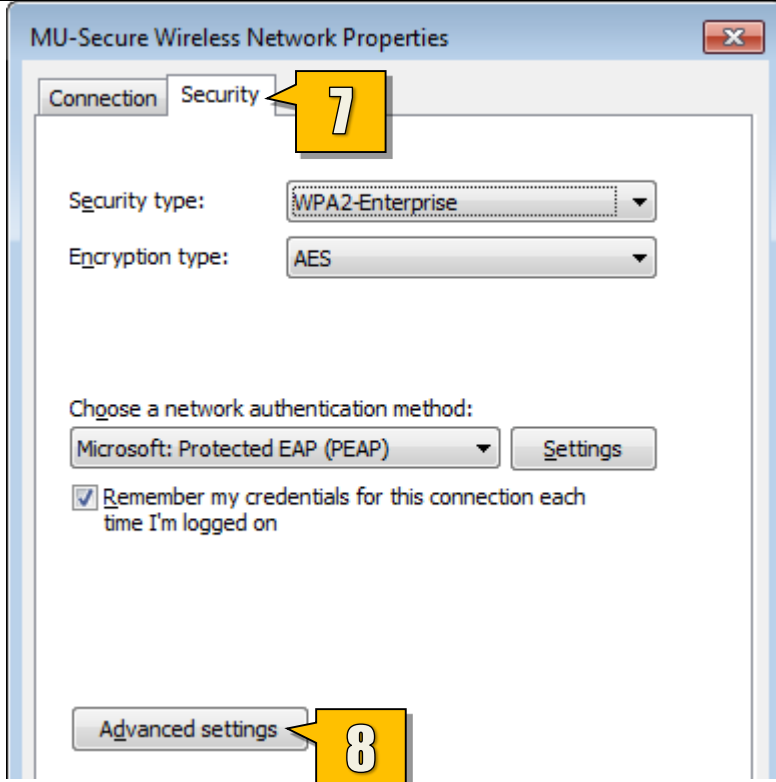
MU-Secure Wireless Network Properties

Connection Security 7

Security type: WPA2-Enterprise

Encryption type: AES

Choose a network authentication method:

Microsoft: Protected EAP (PEAP) Settings

Remember my credentials for this connection each time I'm logged on

Advanced settings 8